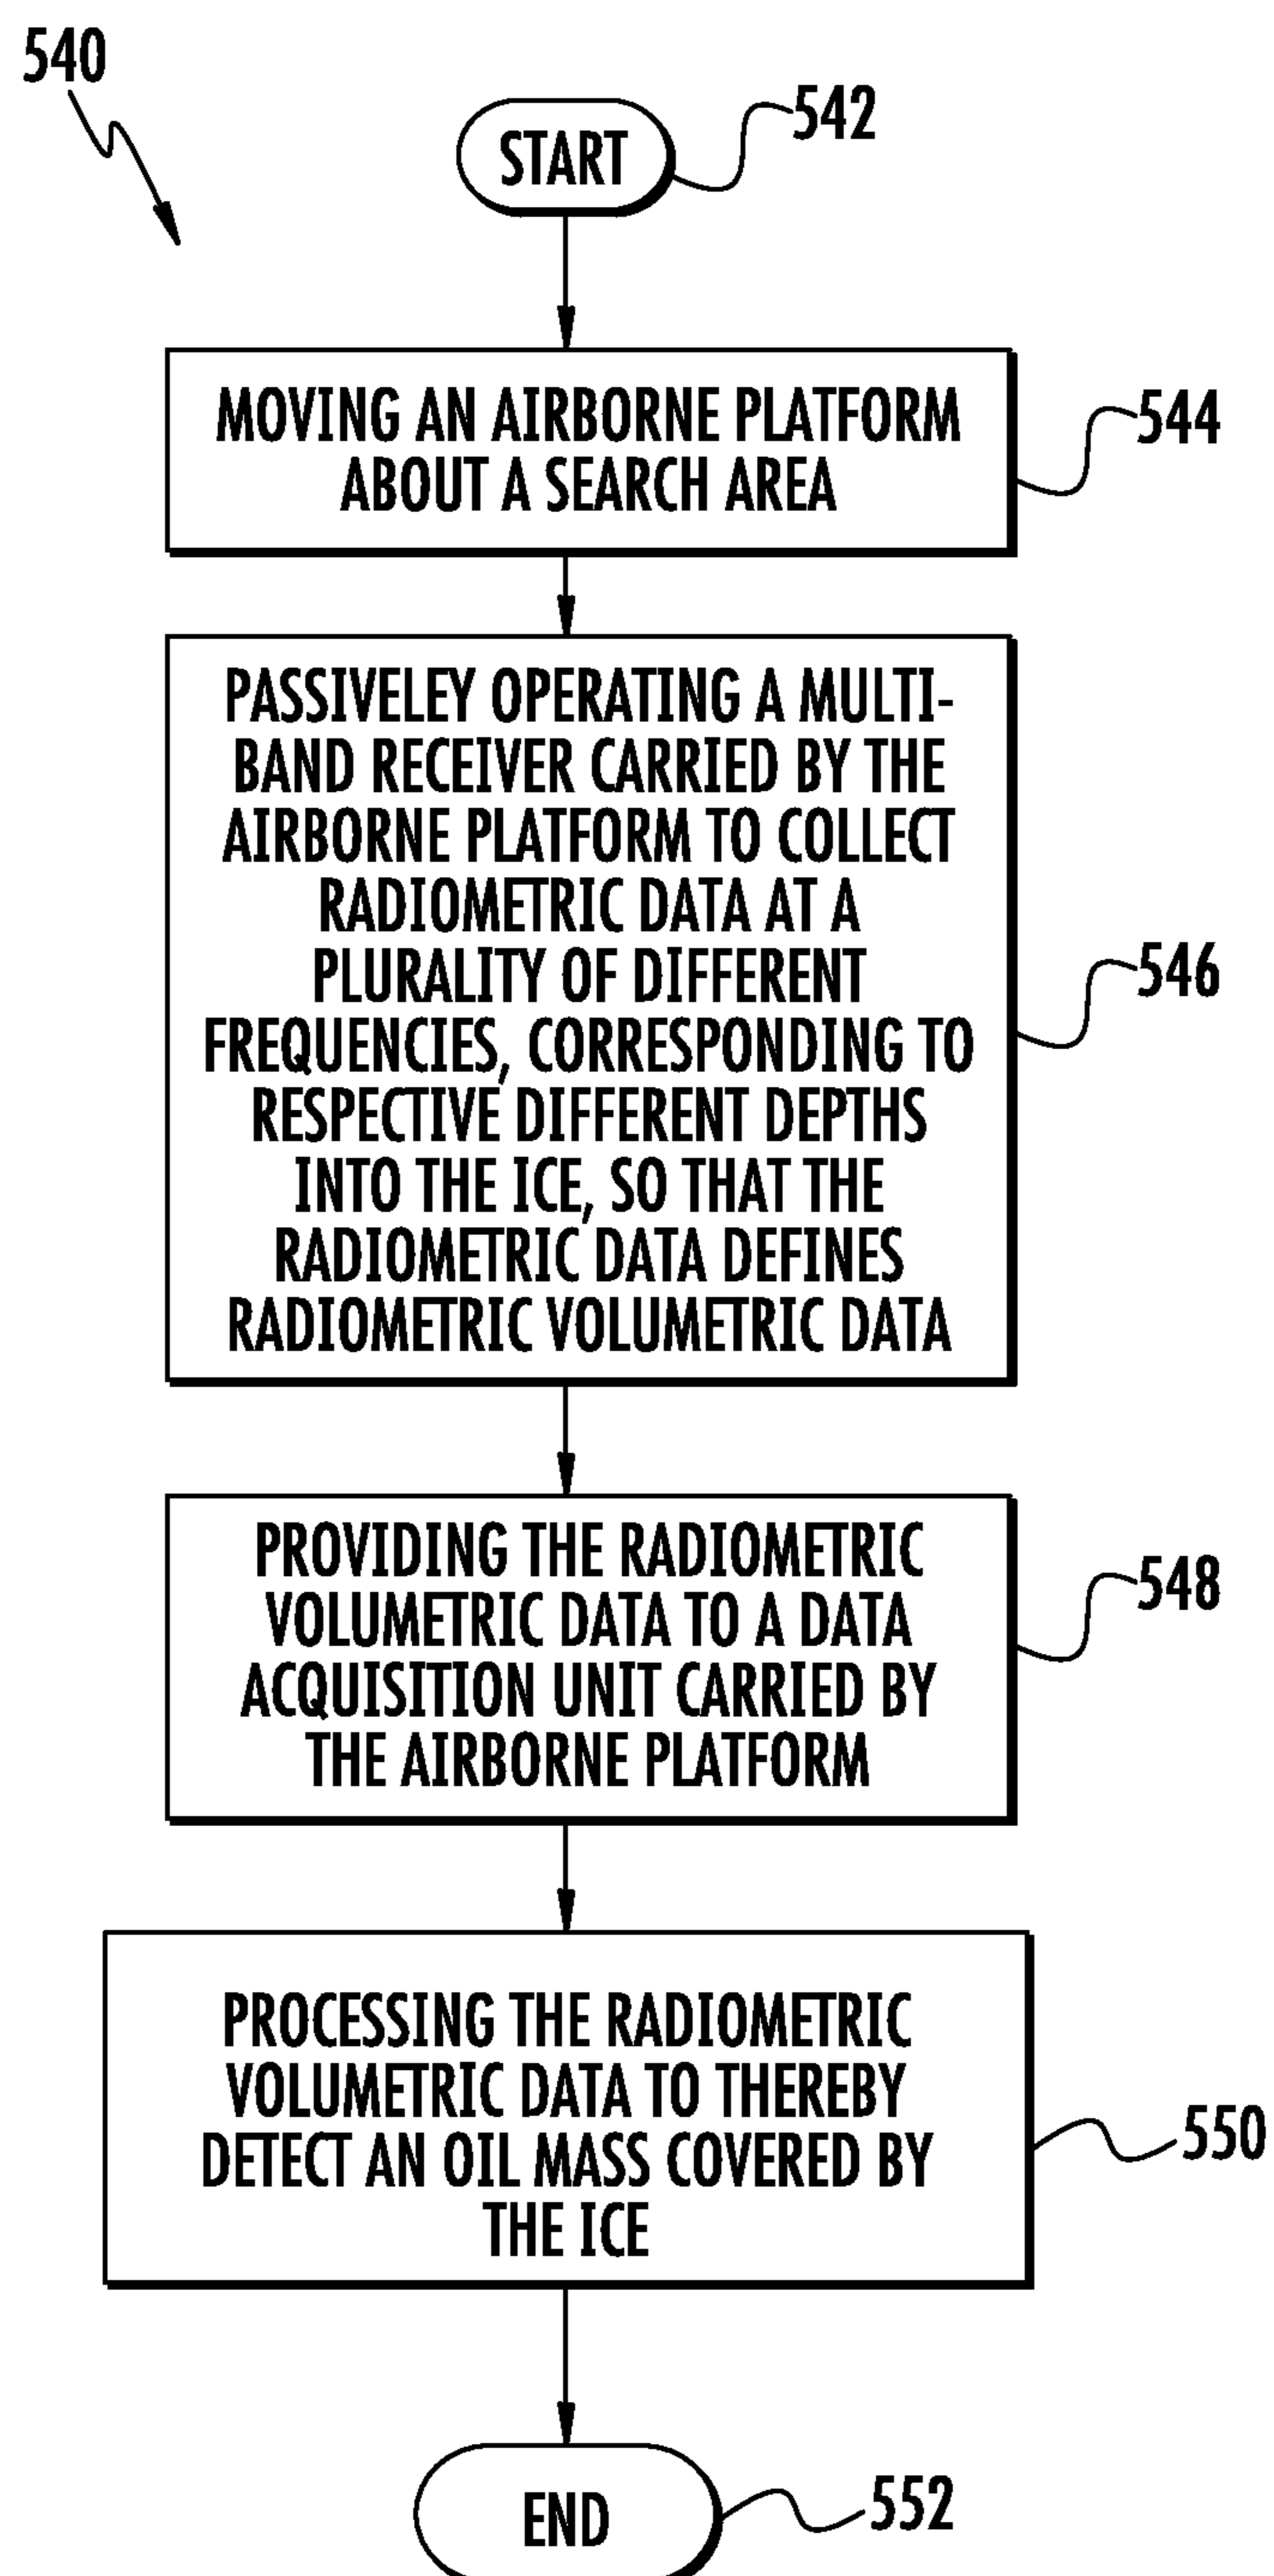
540

START

542

MOVING AN AIRBORNE PLATFORM ABOUT A SEARCH AREA

544

PASSIVELEY OPERATING A MULTIBAND RECEIVER CARRIED BY THE AIRBORNE PLATFORM TO COLLECT RADIOMETRIC DATA AT A PLURALITY OF DIFFERENT FREQUENCIES, CORRESPONDING TO RESPECTIVE DIFFERENT DEPTHS INTO THE ICE, SO THAT THE RADIOMETRIC DATA DEFINES RADIOMETRIC VOLUMETRIC DATA

546

PROVIDING THE RADIOMETRIC VOLUMETRIC DATA TO A DATA ACQUISITION UNIT CARRIED BY THE AIRBORNE PLATFORM

548

PROCESSING THE RADIOMETRIC VOLUMETRIC DATA TO THEREBY DETECT AN OIL MASS COVERED BY THE ICE

550

END

552